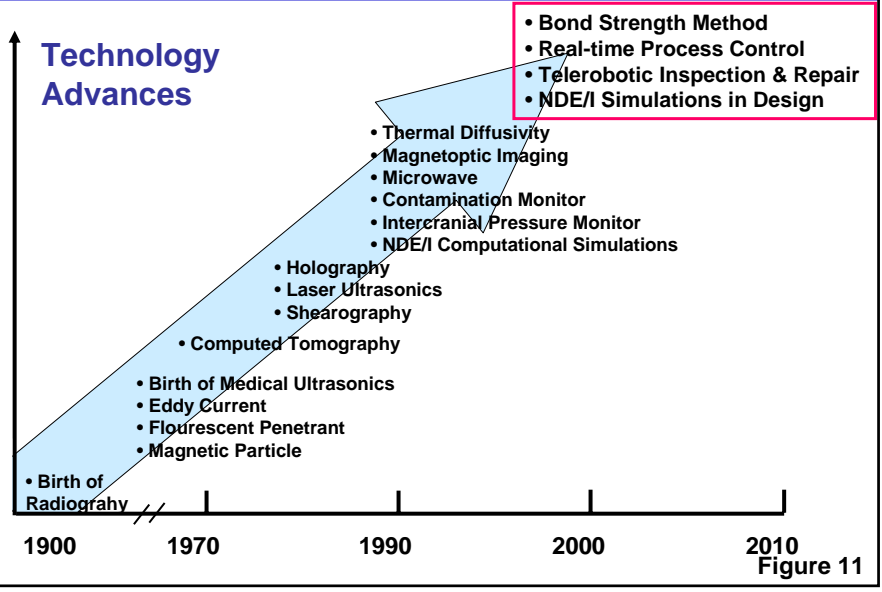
Technology Advances

• Bond Strength Method
• Real-time Process Control
• Telerobotic Inspection & Repair
• NDE/I Simulations in Design

• Thermal Diffusivity
• Magnetoptic Imaging
• Microwave
• Contamination Monitor
• Intercranial Pressure Monitor
• NDE/I Computational Simulations

• Holography
• Laser Ultrasonics
• Shearography

• Computed Tomography

• Birth of Medical Ultrasonics
• Eddy Current
• Flourescent Penetrant
• Magnetic Particle

• Birth of Radiograhy

1900 1970 1990 2000 2010

Figure 11